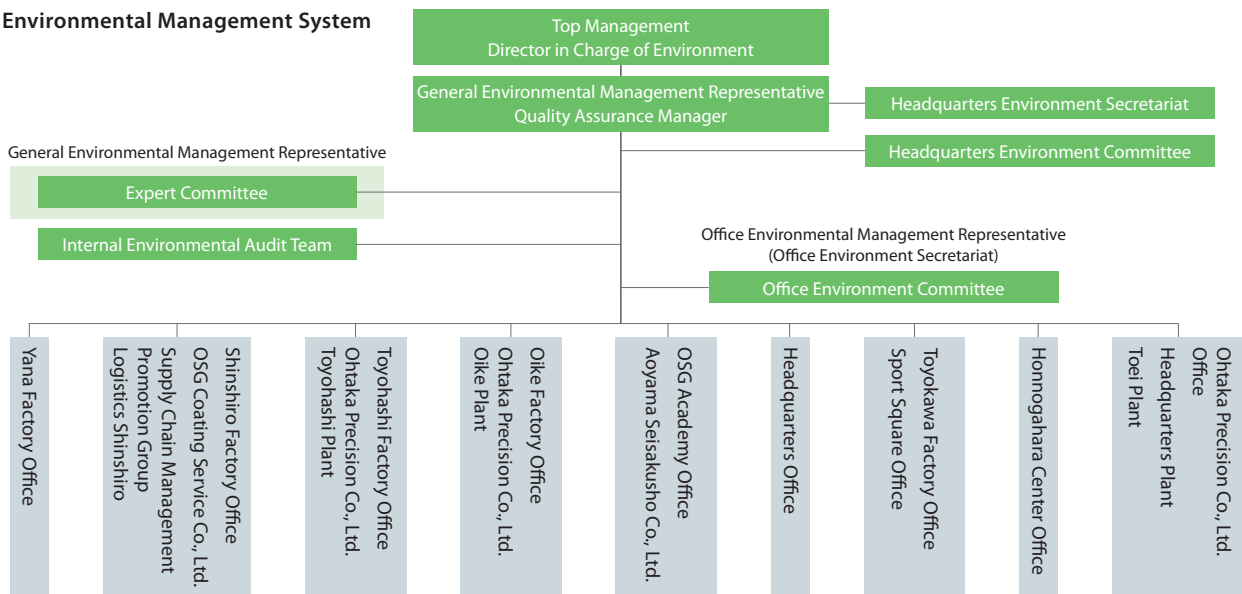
Environmental Management System

Top Management
Director in Charge of Environment

General Environmental Management Representative
Quality Assurance Manager

Headquarters Environment Secretariat

Headquarters Environment Committee

General Environmental Management Representative

Expert Committee

Internal Environmental Audit Team

Office Environmental Management Representative
(Office Environment Secretariat)

Office Environment Committee

Yana Factory Office

Shinshiro Factory Office
OSG Coating Service Co., Ltd.
Supply Chain Management Promotion Group
Logistics Shinshiro

Toyohashi Factory Office
Ohtaka Precision Co., Ltd.
Toyohashi Plant

Oike Factory Office
Ohtaka Precision Co., Ltd.
Oike Plant

OSG Academy Office
Aoyama Seisakusho Co., Ltd.

Headquarters Office

Toyokawa Factory Office
Sport Square Office

Honnogahara Center Office

Ohtaka Precision Co., Ltd. Office
Headquarters Plant
Toei Plant